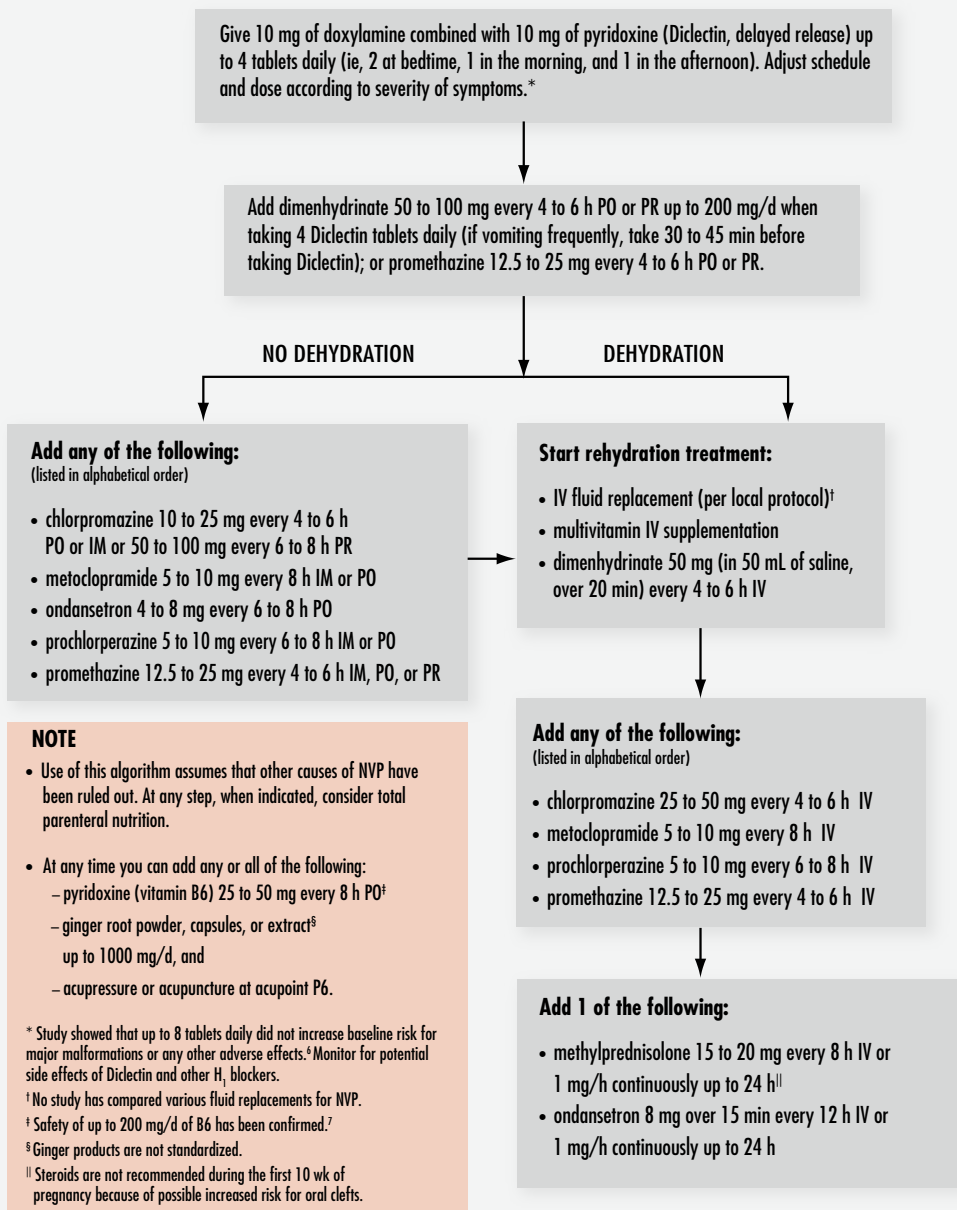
Give 10 mg of doxylamine combined with 10 mg of pyridoxine (Diclectin, delayed release) up to 4 tablets daily (ie, 2 at bedtime, 1 in the morning, and 1 in the afternoon). Adjust schedule and dose according to severity of symptoms.*

Add dimenhydrinate 50 to 100 mg every 4 to 6 h PO or PR up to 200 mg/d when taking 4 Diclectin tablets daily (if vomiting frequently, take 30 to 45 min before taking Diclectin); or promethazine 12.5 to 25 mg every 4 to 6 h PO or PR.

NO DEHYDRATION

DEHYDRATION

**Add any of the following:**
(listed in alphabetical order)

• chlorpromazine 10 to 25 mg every 4 to 6 h PO or IM or 50 to 100 mg every 6 to 8 h PR
• metoclopramide 5 to 10 mg every 8 h IM or PO
• ondansetron 4 to 8 mg every 6 to 8 h PO
• prochlorperazine 5 to 10 mg every 6 to 8 h IM or PO
• promethazine 12.5 to 25 mg every 4 to 6 h IM, PO, or PR

**Start rehydration treatment:**

• IV fluid replacement (per local protocol)†
• multivitamin IV supplementation
• dimenhydrinate 50 mg (in 50 mL of saline, over 20 min) every 4 to 6 h IV

**Add any of the following:**
(listed in alphabetical order)

• chlorpromazine 25 to 50 mg every 4 to 6 h IV
• metoclopramide 5 to 10 mg every 8 h IV
• prochlorperazine 5 to 10 mg every 6 to 8 h IV
• promethazine 12.5 to 25 mg every 4 to 6 h IV

**Add 1 of the following:**

• methylprednisolone 15 to 20 mg every 8 h IV or 1 mg/h continuously up to 24 h||
• ondansetron 8 mg over 15 min every 12 h IV or 1 mg/h continuously up to 24 h

**NOTE**

• Use of this algorithm assumes that other causes of NVP have been ruled out. At any step, when indicated, consider total parenteral nutrition.

• At any time you can add any or all of the following:
– pyridoxine (vitamin B6) 25 to 50 mg every 8 h PO‡
– ginger root powder, capsules, or extract§ up to 1000 mg/d, and
– acupressure or acupuncture at acupoint P6.

* Study showed that up to 8 tablets daily did not increase baseline risk for major malformations or any other adverse effects.6 Monitor for potential side effects of Diclectin and other $H_1$ blockers.
† No study has compared various fluid replacements for NVP.
‡ Safety of up to 200 mg/d of B6 has been confirmed.7
§ Ginger products are not standardized.
|| Steroids are not recommended during the first 10 wk of pregnancy because of possible increased risk for oral clefts.